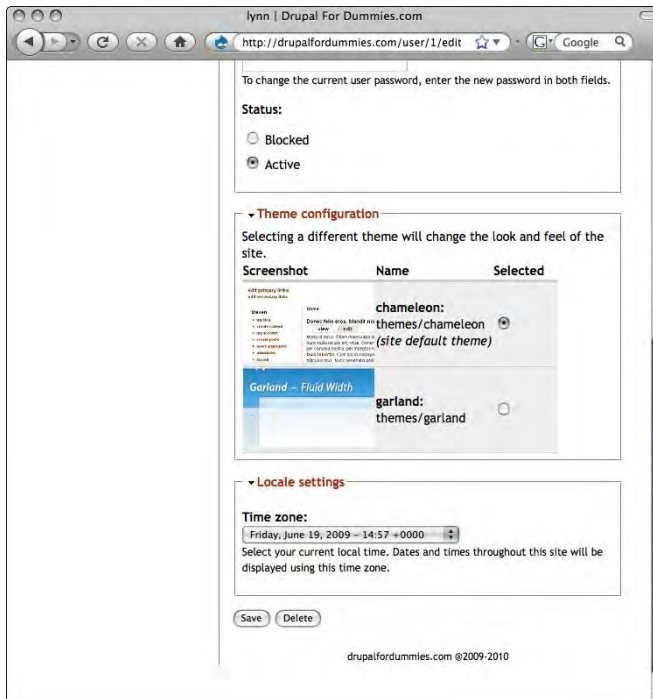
lynn | Drupal For Dummies.com

http://drupalfordummies.com/user/1/edit

Google

To change the current user password, enter the new password in both fields.

Status:

Blocked

Active

Theme configuration

Selecting a different theme will change the look and feel of the site.

| Screenshot | Name | Selected |
|---|---|---|
| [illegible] | chameleon: themes/chameleon *(site default theme)* | ◉ |
| Garland – Fluid Width | garland: themes/garland | ○ |

Locale settings

Time zone:

Friday, June 19, 2009 - 14:57 +0000

Select your current local time. Dates and times throughout this site will be displayed using this time zone.

Save Delete

drupalfordummies.com @2009-2010